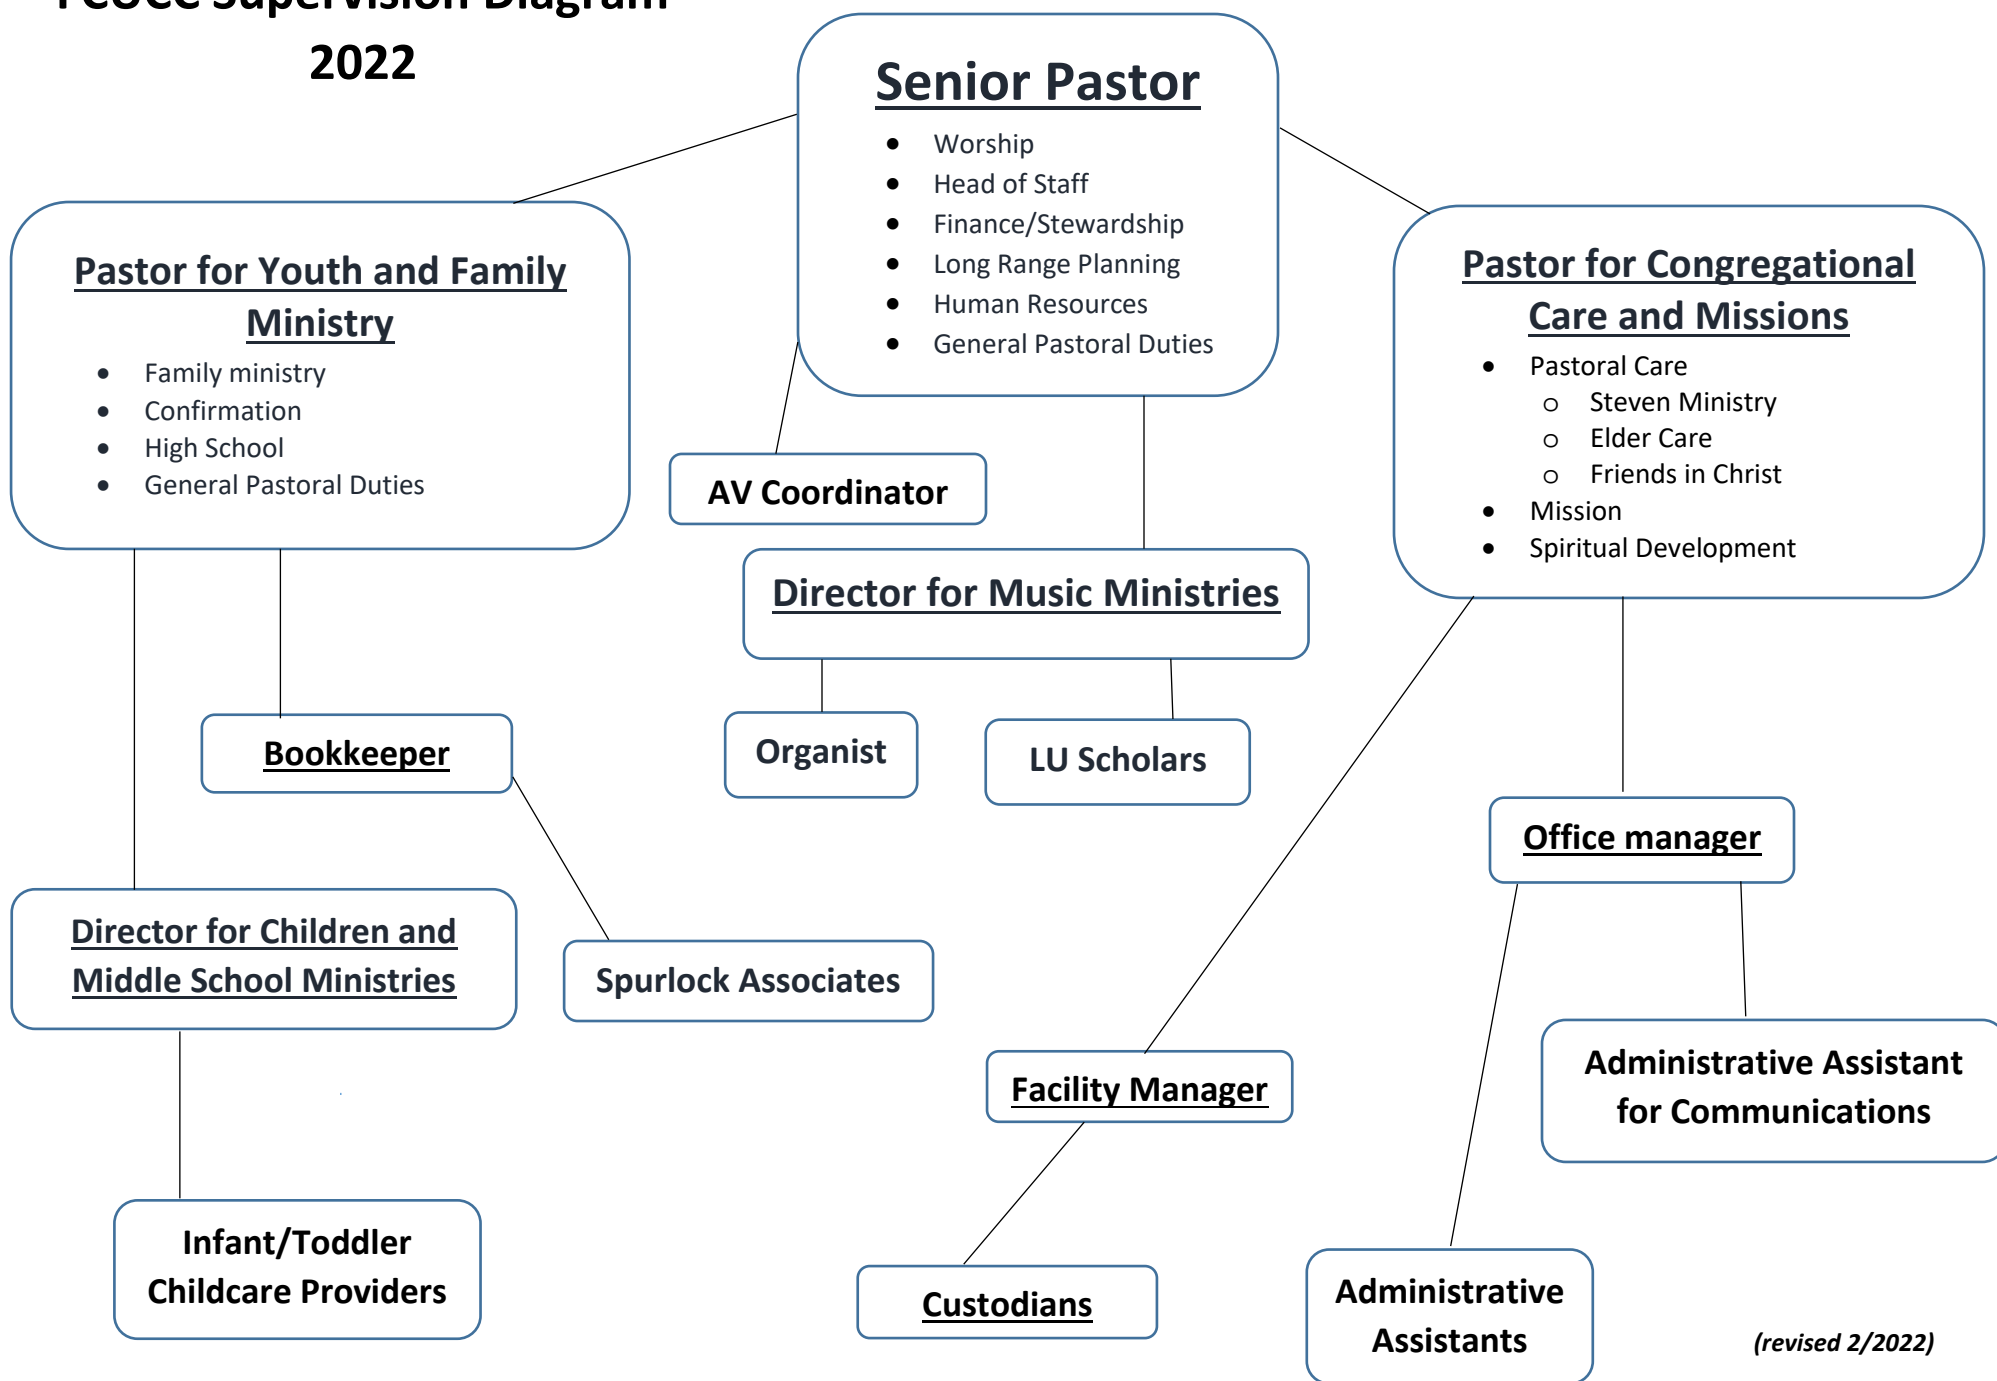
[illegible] Supervision Diagram 2022

Senior Pastor

- Worship
- Head of Staff
- Finance/Stewardship
- Long Range Planning
- Human Resources
- General Pastoral Duties

Pastor for Youth and Family Ministry

- Family ministry
- Confirmation
- High School
- General Pastoral Duties

Pastor for Congregational Care and Missions

- Pastoral Care
  - Steven Ministry
  - Elder Care
  - Friends in Christ
- Mission
- Spiritual Development

AV Coordinator

Director for Music Ministries

Bookkeeper

Organist

LU Scholars

Office manager

Director for Children and Middle School Ministries

Spurlock Associates

Facility Manager

Administrative Assistant for Communications

Infant/Toddler Childcare Providers

Custodians

Administrative Assistants

(revised 2/2022)